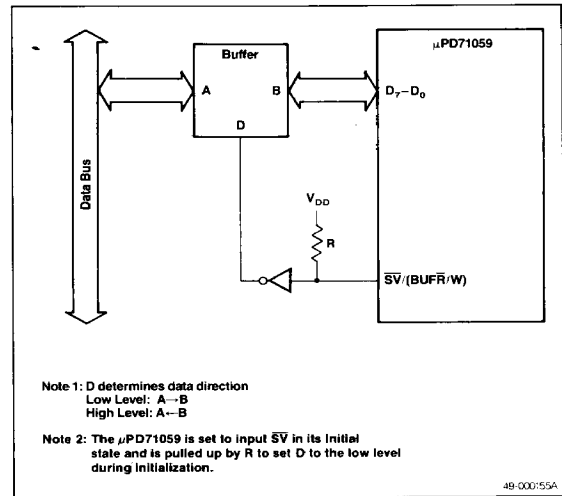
Data Bus

Buffer

A

B

D

μPD71059

$D_7-D_0$

$V_{DD}$

R

$\overline{SV}/(BUF\overline{R}/W)$

Note 1: D determines data direction
Low Level: A→B
High Level: A←B

Note 2: The μPD71059 is set to input $\overline{SV}$ in its initial state and is pulled up by R to set D to the low level during initialization.

49-000155A